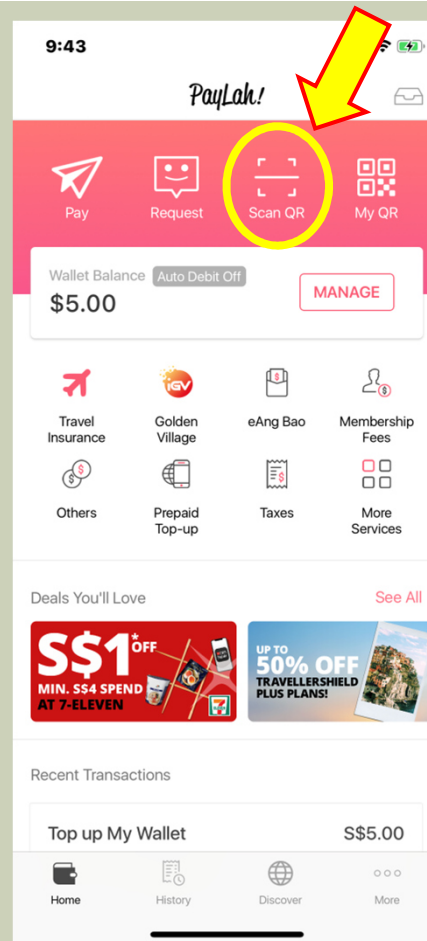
9:43

PayLah!

Pay
Request
Scan QR
My QR

Wallet Balance Auto Debit Off
$5.00
MANAGE

Travel Insurance
Golden Village
eAng Bao
Membership Fees
Others
Prepaid Top-up
Taxes
More Services

Deals You'll Love
See All

S$1* OFF
MIN. S$4 SPEND AT 7-ELEVEN

UP TO 50% OFF
TRAVELLERSHIELD PLUS PLANS!

Recent Transactions

Top up My Wallet
S$5.00

Home
History
Discover
More